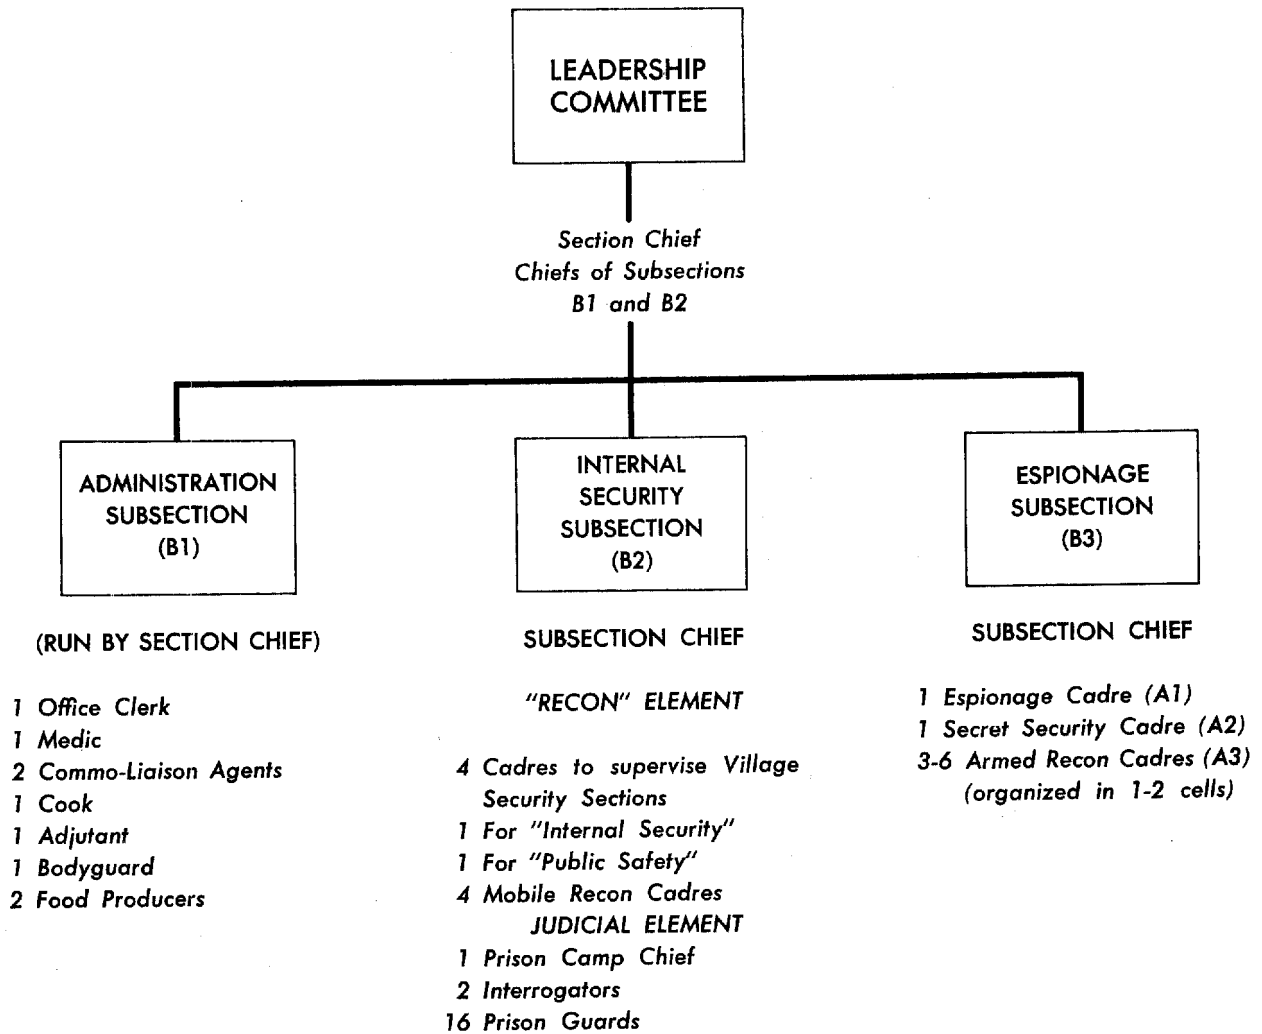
LEADERSHIP COMMITTEE

Section Chief
Chiefs of Subsections
B1 and B2

ADMINISTRATION SUBSECTION (B1)

(RUN BY SECTION CHIEF)

1 Office Clerk
1 Medic
2 Commo-Liaison Agents
1 Cook
1 Adjutant
1 Bodyguard
2 Food Producers

INTERNAL SECURITY SUBSECTION (B2)

SUBSECTION CHIEF

"RECON" ELEMENT

4 Cadres to supervise Village Security Sections
1 For "Internal Security"
1 For "Public Safety"
4 Mobile Recon Cadres
JUDICIAL ELEMENT
1 Prison Camp Chief
2 Interrogators
16 Prison Guards

ESPIONAGE SUBSECTION (B3)

SUBSECTION CHIEF

1 Espionage Cadre (A1)
1 Secret Security Cadre (A2)
3-6 Armed Recon Cadres (A3)
(organized in 1-2 cells)